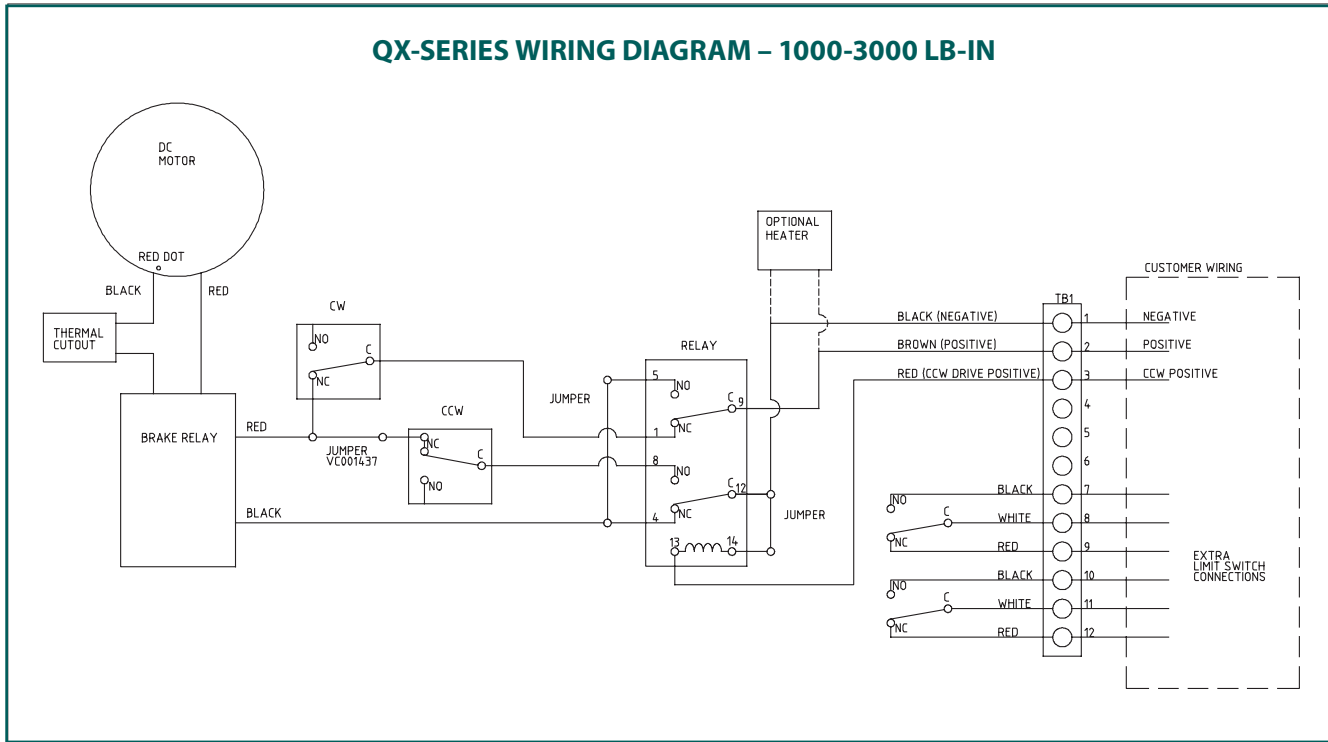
QX-SERIES WIRING DIAGRAM – 1000-3000 LB-IN

DC
MOTOR

RED DOT

BLACK

RED

THERMAL
CUTOUT

BRAKE RELAY

RED

BLACK

CW

NO

C

NC

JUMPER
VC001437

CCW

NC

C

NO

JUMPER

RELAY

5

NO

C 9

1

NC

8

NO

C 12

4

NC

13

14

JUMPER

OPTIONAL
HEATER

BLACK (NEGATIVE)

BROWN (POSITIVE)

RED (CCW DRIVE POSITIVE)

TB1

1

2

3

4

5

6

7

8

9

10

11

12

CUSTOMER WIRING

NEGATIVE

POSITIVE

CCW POSITIVE

NO

C

NC

BLACK

WHITE

RED

NO

C

NC

BLACK

WHITE

RED

EXTRA
LIMIT SWITCH
CONNECTIONS